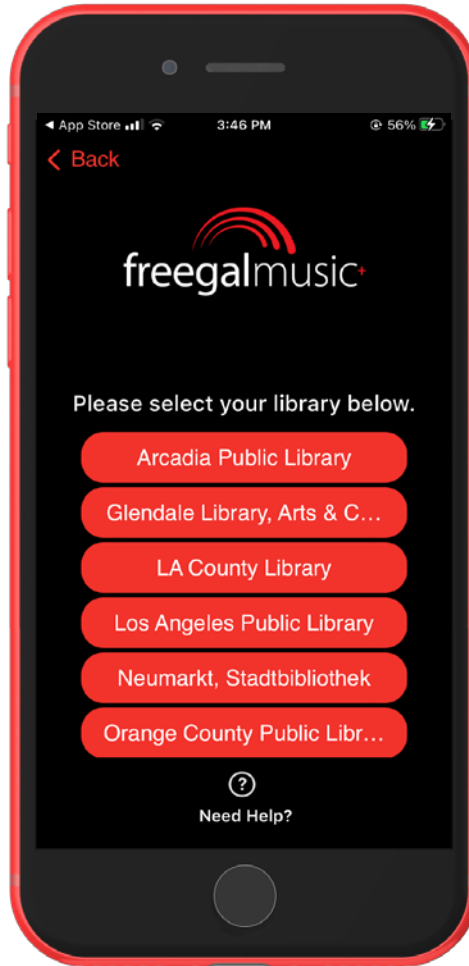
◄ App Store 3:46 PM 56%

< Back

freegalmusic+

Please select your library below.

Arcadia Public Library

Glendale Library, Arts & C...

LA County Library

Los Angeles Public Library

Neumarkt, Stadtbibliothek

Orange County Public Libr...

?

Need Help?